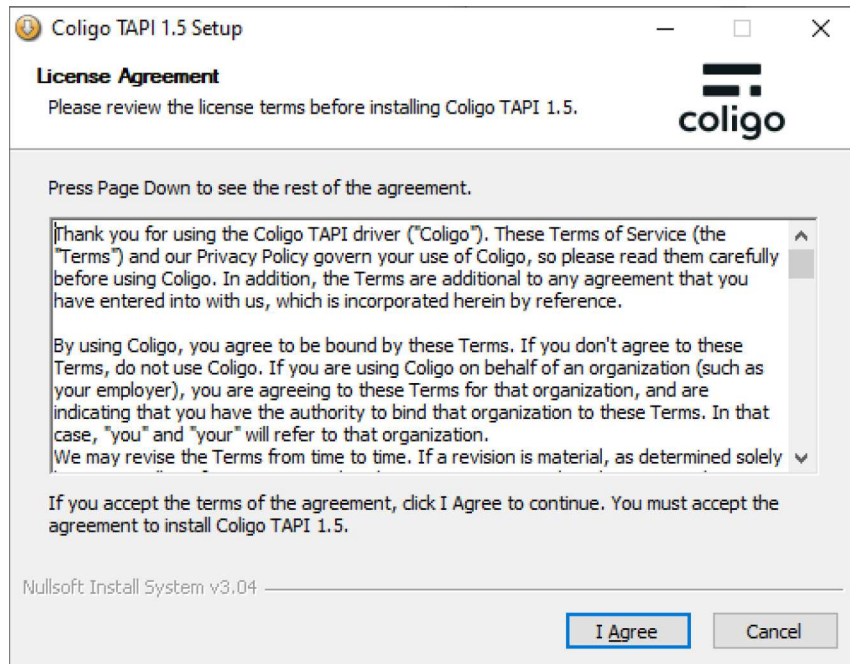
Coligo TAPI 1.5 Setup

License Agreement

Please review the license terms before installing Coligo TAPI 1.5.

coligo

Press Page Down to see the rest of the agreement.

Thank you for using the Coligo TAPI driver ("Coligo"). These Terms of Service (the "Terms") and our Privacy Policy govern your use of Coligo, so please read them carefully before using Coligo. In addition, the Terms are additional to any agreement that you have entered into with us, which is incorporated herein by reference.

By using Coligo, you agree to be bound by these Terms. If you don't agree to these Terms, do not use Coligo. If you are using Coligo on behalf of an organization (such as your employer), you are agreeing to these Terms for that organization, and are indicating that you have the authority to bind that organization to these Terms. In that case, "you" and "your" will refer to that organization.
We may revise the Terms from time to time. If a revision is material, as determined solely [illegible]

If you accept the terms of the agreement, click I Agree to continue. You must accept the agreement to install Coligo TAPI 1.5.

Nullsoft Install System v3.04

I Agree

Cancel